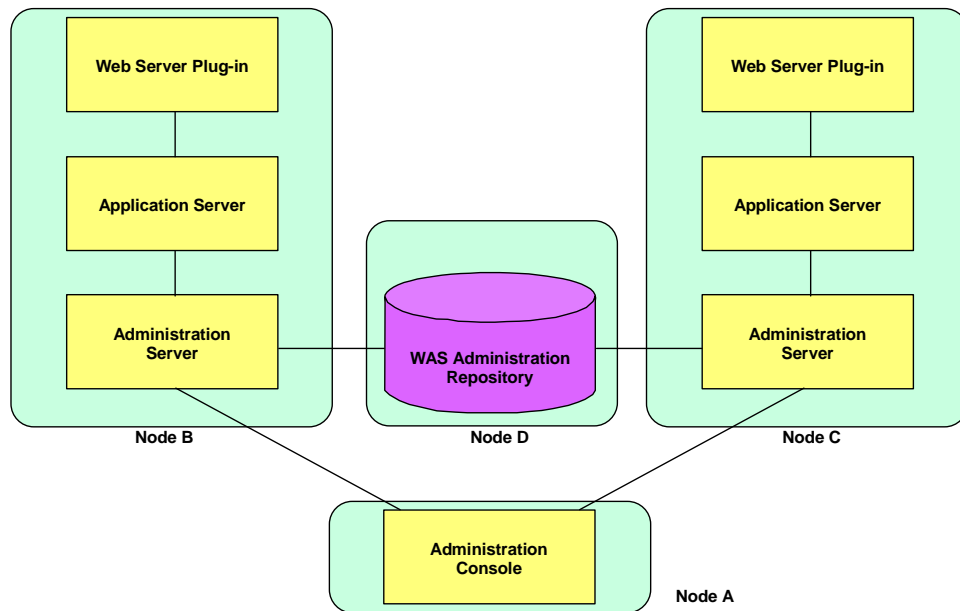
Web Server Plug-in

Application Server

Administration Server

Node B

WAS Administration Repository

Node D

Web Server Plug-in

Application Server

Administration Server

Node C

Administration Console

Node A